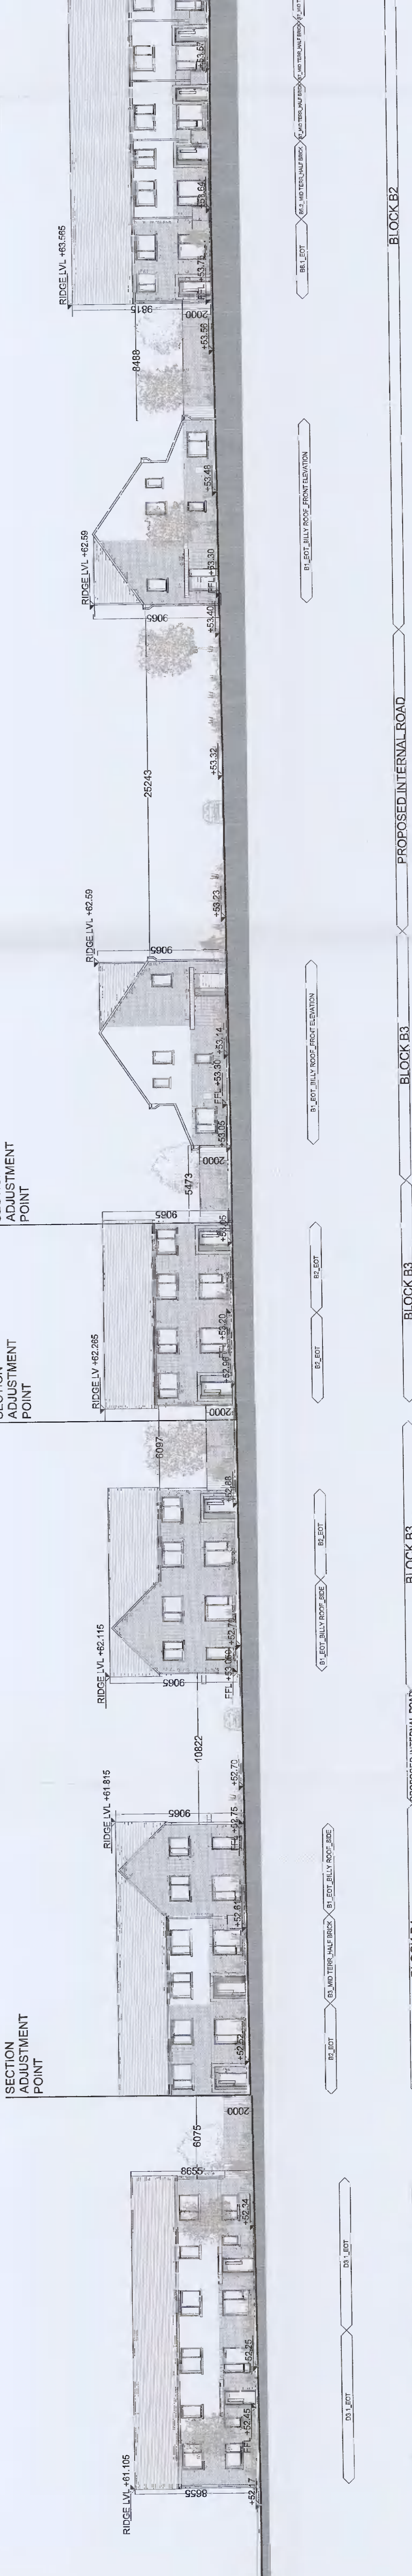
RIDGE LVL +63.585
9815
2000
+53.56
FFL +53.76
+53.66
+53.56
8488
B6.1_EOT
B6.3_MID TERR_HALF BRICK
B5_MID TERR_HALF BRICK
B5_MID TERR_HALF BRICK
BLOCK B2
RIDGE LVL +62.59
9065
+53.48
FFL +53.30
+53.40
B1_EOT_BILLY ROOF_FRONT ELEVATION
25243
+53.32
PROPOSED INTERNAL ROAD
+53.23
RIDGE LVL +62.59
9065
FFL +53.30
+53.14
+53.05
2000
5473
B1_EOT_BILLY ROOF_FRONT ELEVATION
BLOCK B3
ADJUSTMENT POINT
9065
+53.05
RIDGE LVL +62.265
+53.20
+52.95
2000
B2_EOT
B2_EOT
BLOCK B3
ADJUSTMENT POINT
6097
+52.88
B2_EOT
RIDGE LVL +62.115
9065
FFL +53.00
+52.78
B1_EOT_BILLY ROOF_SIDE
BLOCK B3
10822
PROPOSED INTERNAL ROAD
RIDGE LVL +61.815
9065
+52.70
FFL +52.75
+52.61
+52.52
B1_EOT_BILLY ROOF_SIDE
B3_MID TERR_HALF BRICK
B2_EOT
SECTION ADJUSTMENT POINT
6075
2000
8655
+52.34
D3.1_EOT
+52.25
RIDGE LVL +61.105
8655
FFL +52.45
+52.17
D3.1_EOT